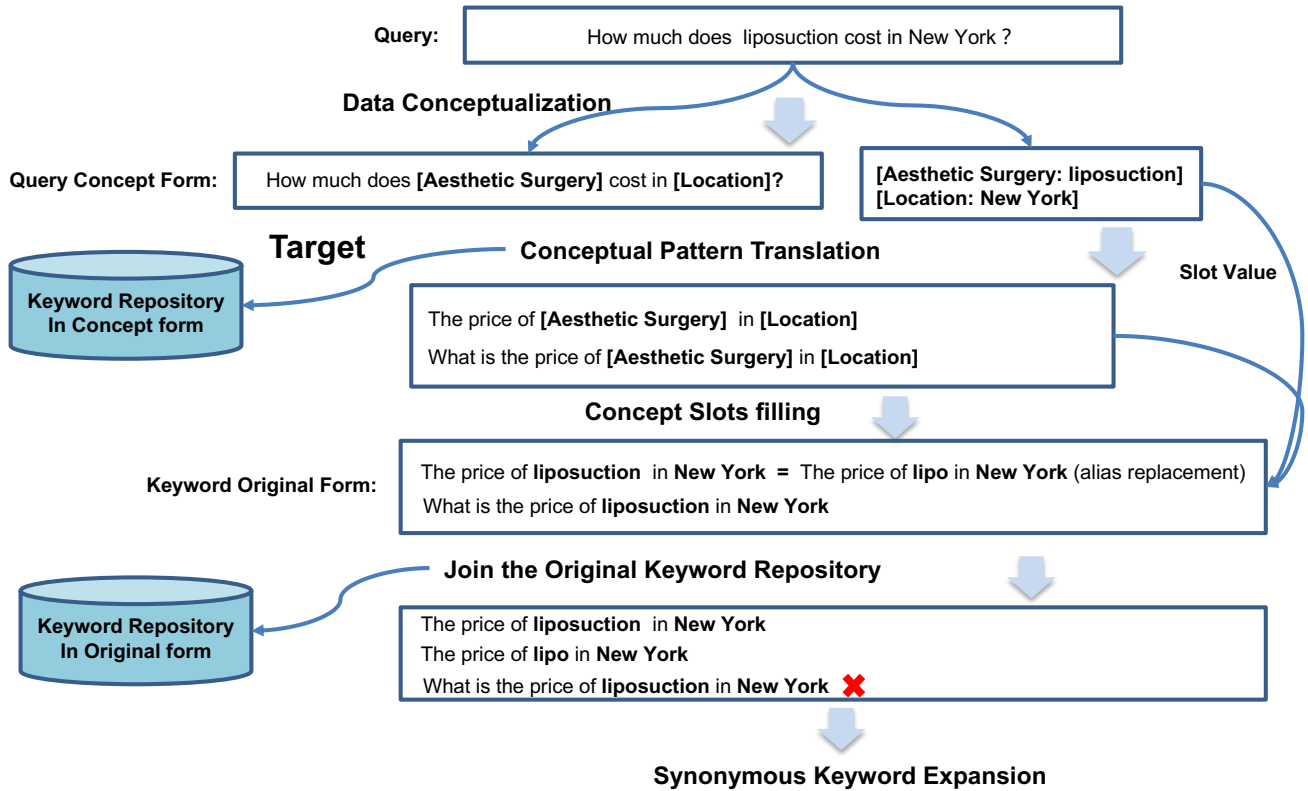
Query: How much does liposuction cost in New York ?

Data Conceptualization

Query Concept Form: How much does [Aesthetic Surgery] cost in [Location]?

[Aesthetic Surgery: liposuction]
[Location: New York]

Target

Conceptual Pattern Translation

Keyword Repository In Concept form

Slot Value

The price of [Aesthetic Surgery] in [Location]
What is the price of [Aesthetic Surgery] in [Location]

Concept Slots filling

Keyword Original Form:

The price of liposuction in New York = The price of lipo in New York (alias replacement)
What is the price of liposuction in New York

Join the Original Keyword Repository

Keyword Repository In Original form

The price of liposuction in New York
The price of lipo in New York
What is the price of liposuction in New York

Synonymous Keyword Expansion